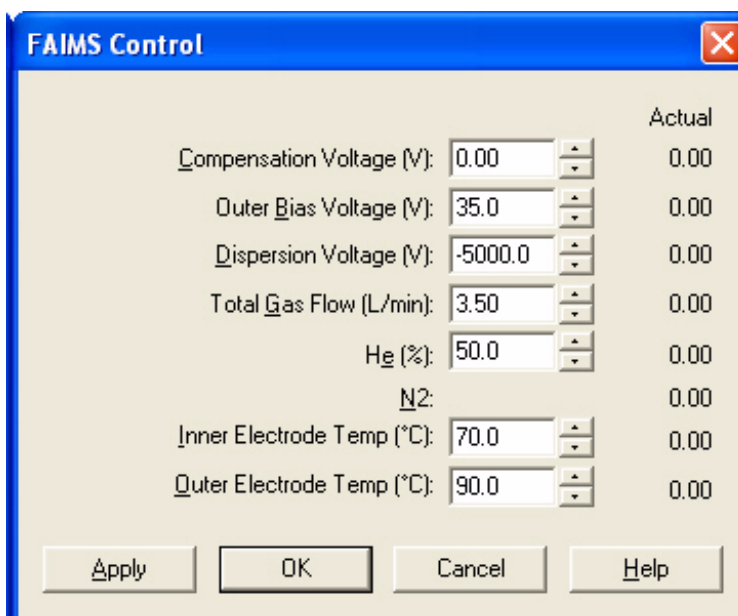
FAIMS Control

| | | Actual |
|---|---|---|
| Compensation Voltage (V): | 0.00 | 0.00 |
| Outer Bias Voltage (V): | 35.0 | 0.00 |
| Dispersion Voltage (V): | -5000.0 | 0.00 |
| Total Gas Flow (L/min): | 3.50 | 0.00 |
| He (%): | 50.0 | 0.00 |
| N2: | | 0.00 |
| Inner Electrode Temp (°C): | 70.0 | 0.00 |
| Outer Electrode Temp (°C): | 90.0 | 0.00 |

Apply OK Cancel Help